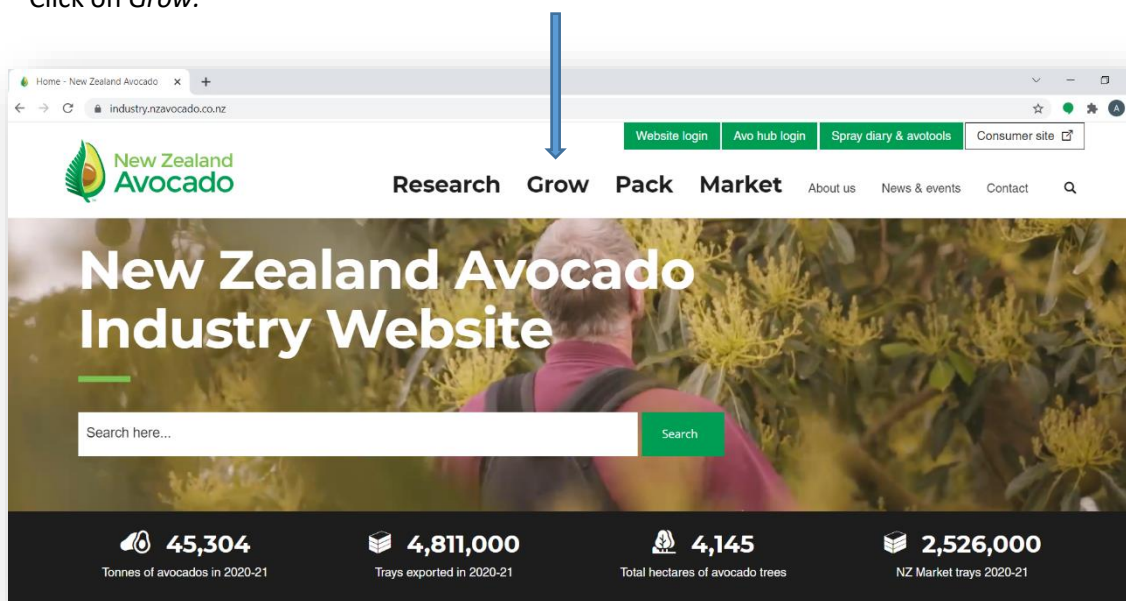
Click on Grow.

Home - New Zealand Avocado

industry.nzavocado.co.nz

A

Website login | Avo hub login | Spray diary & avotools | Consumer site

New Zealand Avocado

Research Grow Pack Market About us News & events Contact

New Zealand Avocado Industry Website

Search here...

Search

45,304
Tonnes of avocados in 2020-21

4,811,000
Trays exported in 2020-21

4,145
Total hectares of avocado trees

2,526,000
NZ Market trays 2020-21